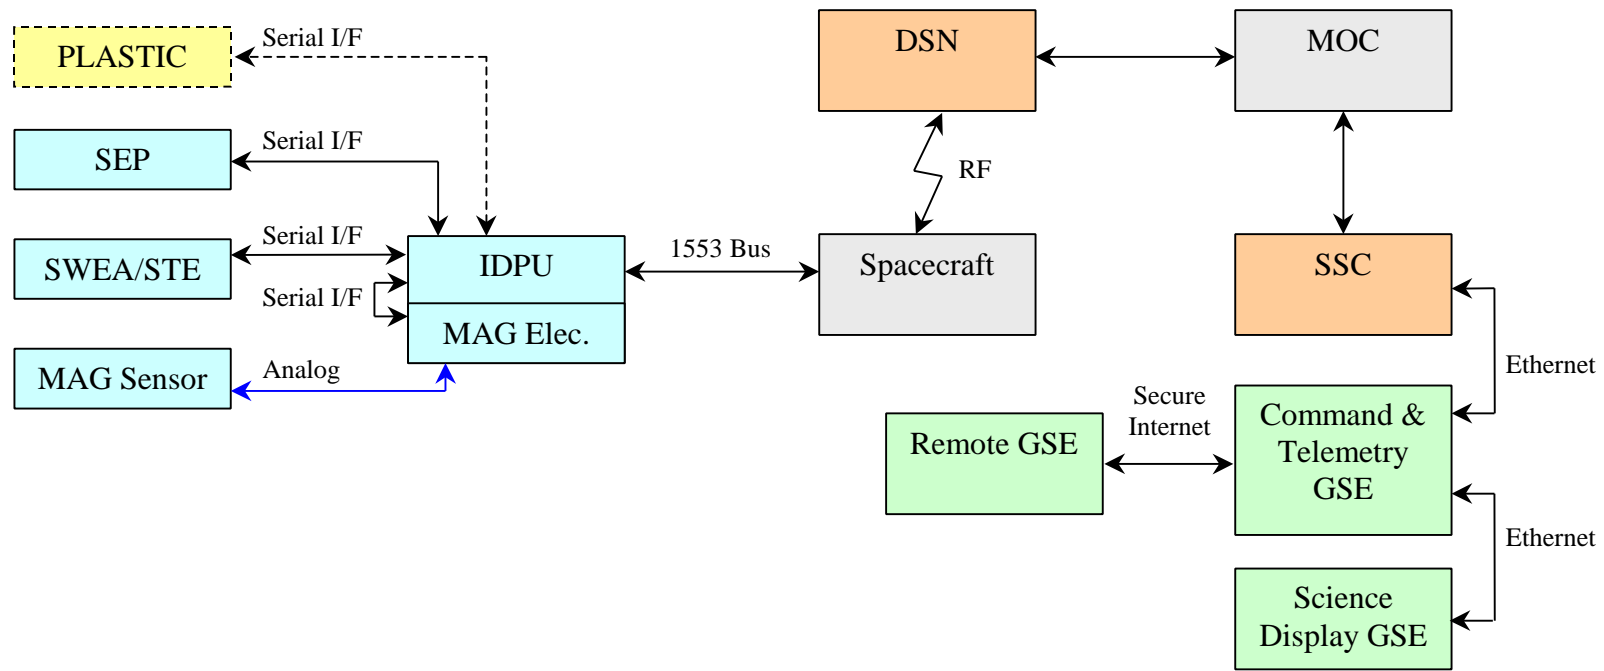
PLASTIC
Serial I/F
SEP
Serial I/F
SWEA/STE
Serial I/F
Serial I/F
MAG Sensor
Analog
IDPU
MAG Elec.
1553 Bus
DSN
RF
Spacecraft
MOC
SSC
Ethernet
Remote GSE
Secure Internet
Command & Telemetry GSE
Ethernet
Science Display GSE